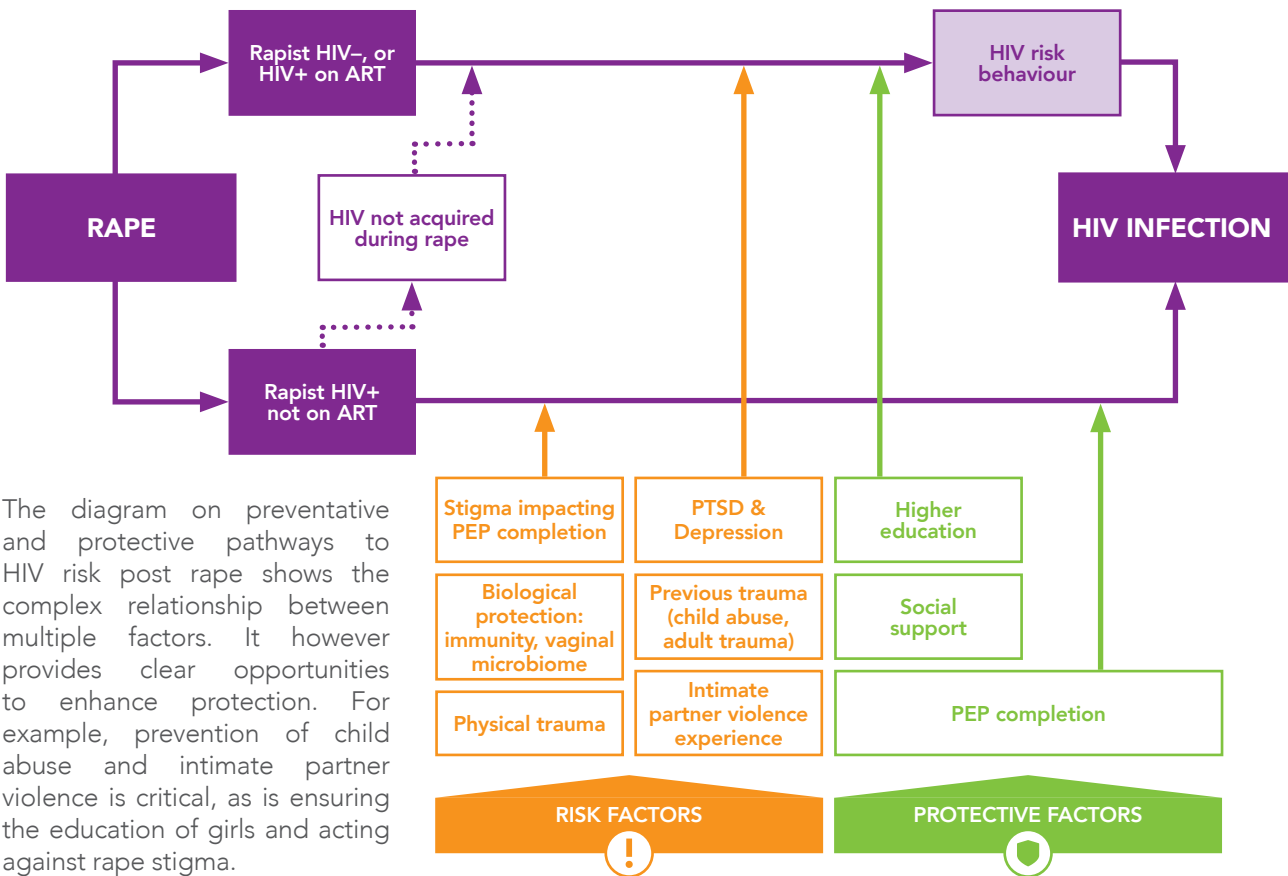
Rapist HIV–, or HIV+ on ART

HIV risk behaviour

RAPE

HIV not acquired during rape

HIV INFECTION

Rapist HIV+ not on ART

The diagram on preventative and protective pathways to HIV risk post rape shows the complex relationship between multiple factors. It however provides clear opportunities to enhance protection. For example, prevention of child abuse and intimate partner violence is critical, as is ensuring the education of girls and acting against rape stigma.

Stigma impacting PEP completion

Biological protection: immunity, vaginal microbiome

Physical trauma

PTSD & Depression

Previous trauma (child abuse, adult trauma)

Intimate partner violence experience

Higher education

Social support

PEP completion

RISK FACTORS

PROTECTIVE FACTORS